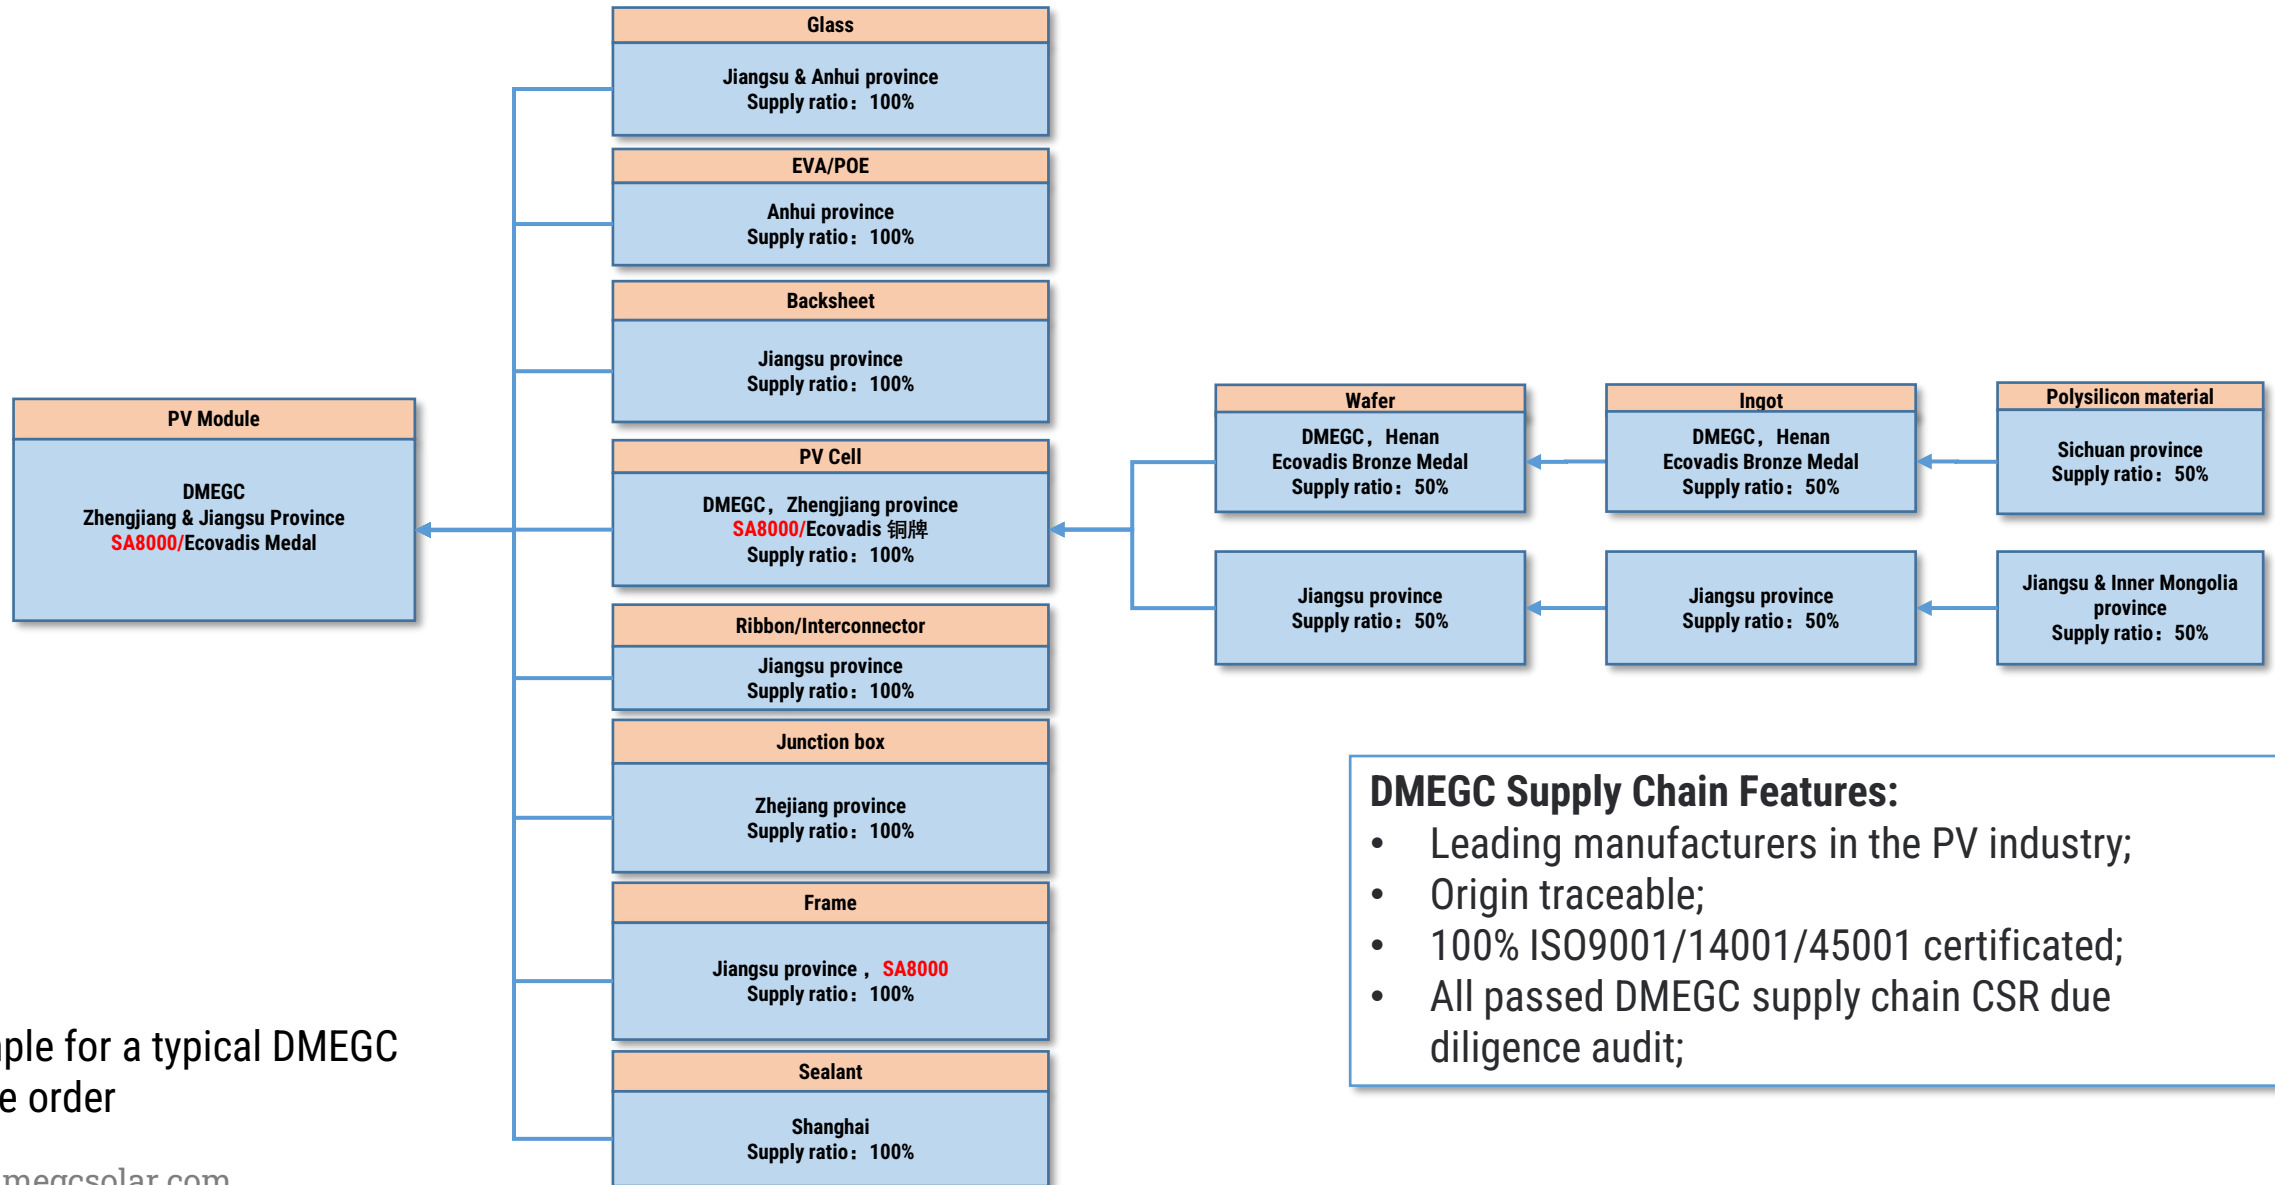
Glass
Jiangsu & Anhui province
Supply ratio：100%

EVA/POE
Anhui province
Supply ratio：100%

Backsheet
Jiangsu province
Supply ratio：100%

PV Module
DMEGC
Zhengjiang & Jiangsu Province
SA8000/Ecovadis Medal

PV Cell
DMEGC，Zhengjiang province
SA8000/Ecovadis 铜牌
Supply ratio：100%

Wafer
DMEGC，Henan
Ecovadis Bronze Medal
Supply ratio：50%

Ingot
DMEGC，Henan
Ecovadis Bronze Medal
Supply ratio：50%

Polysilicon material
Sichuan province
Supply ratio：50%

Jiangsu province
Supply ratio：50%

Jiangsu province
Supply ratio：50%

Jiangsu & Inner Mongolia province
Supply ratio：50%

Ribbon/Interconnector
Jiangsu province
Supply ratio：100%

Junction box
Zhejiang province
Supply ratio：100%

Frame
Jiangsu province，SA8000
Supply ratio：100%

Sealant
Shanghai
Supply ratio：100%

DMEGC Supply Chain Features:
• Leading manufacturers in the PV industry;
• Origin traceable;
• 100% ISO9001/14001/45001 certificated;
• All passed DMEGC supply chain CSR due diligence audit;

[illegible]ple for a typical DMEGC
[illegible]e order

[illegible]megcsolar.com